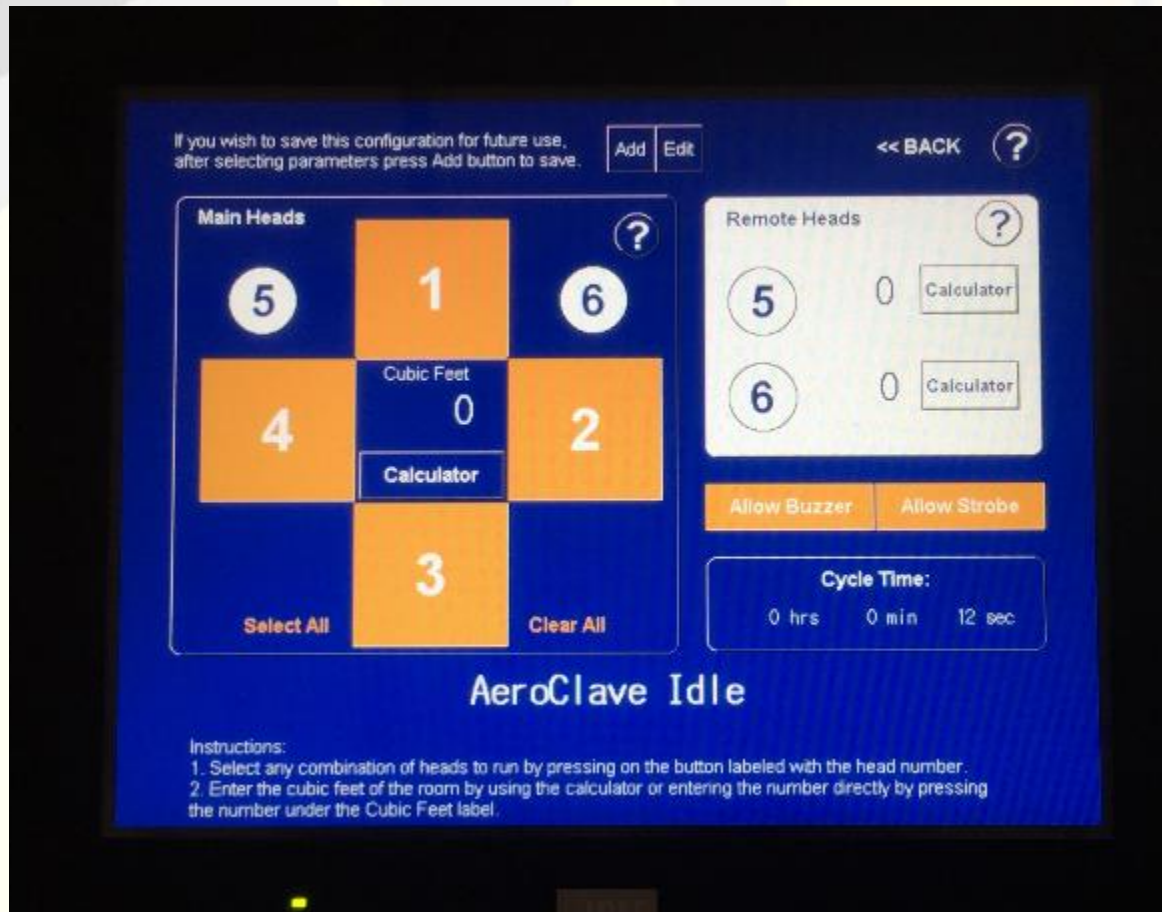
If you wish to save this configuration for future use, after selecting parameters press Add button to save.

Add Edit

<< BACK ?

Main Heads ?

5 1 6

Cubic Feet
0

4 2

Calculator

3

Select All Clear All

Remote Heads ?

5 0 Calculator

6 0 Calculator

Allow Buzzer Allow Strobe

Cycle Time:
0 hrs 0 min 12 sec

AeroClave Idle

Instructions:
1. Select any combination of heads to run by pressing on the button labeled with the head number.
2. Enter the cubic feet of the room by using the calculator or entering the number directly by pressing the number under the Cubic Feet label.